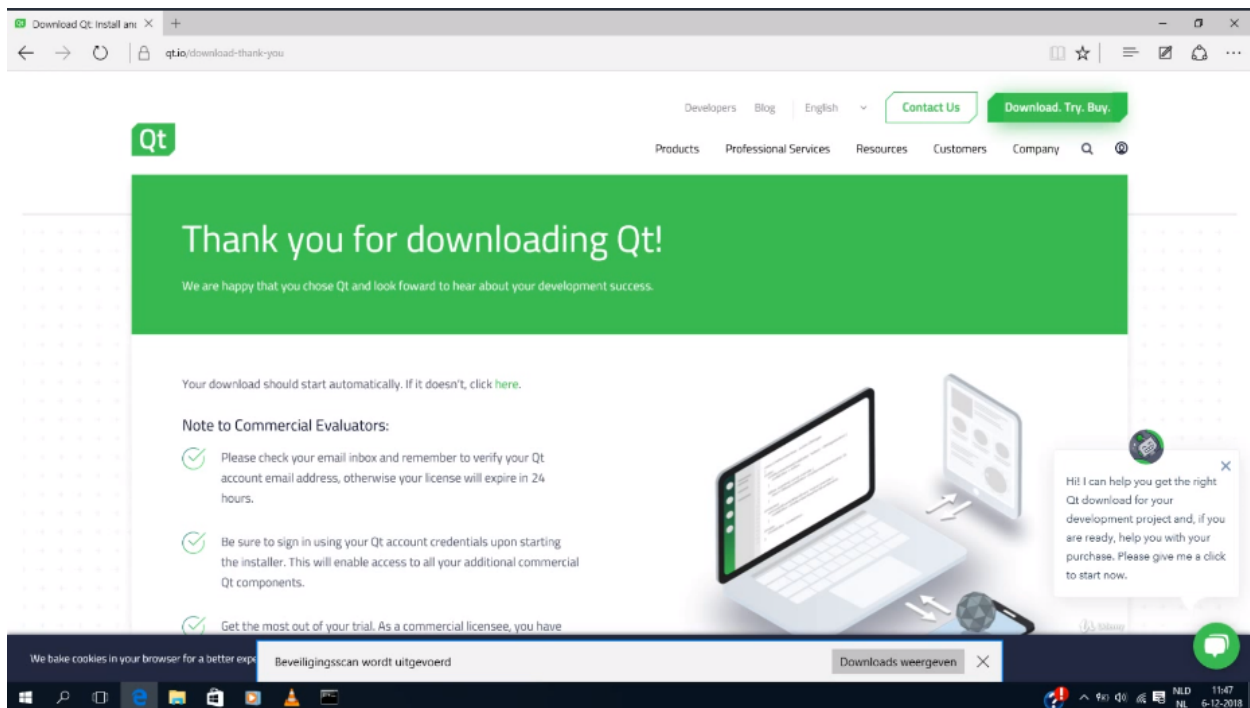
Download Qt: Install anc ×

qt.io/download-thank-you

Developers Blog English Contact Us Download. Try. Buy.

Qt

Products Professional Services Resources Customers Company

Thank you for downloading Qt!

We are happy that you chose Qt and look foward to hear about your development success.

Your download should start automatically. If it doesn't, click here.

Note to Commercial Evaluators:

Please check your email inbox and remember to verify your Qt account email address, otherwise your license will expire in 24 hours.

Be sure to sign in using your Qt account credentials upon starting the installer. This will enable access to all your additional commercial Qt components.

Get the most out of your trial. As a commercial licensee, you have

Hi! I can help you get the right Qt download for your development project and, if you are ready, help you with your purchase. Please give me a click to start now.

We bake cookies in your browser for a better expe

Beveiligingsscan wordt uitgevoerd

Downloads weergeven

NLD NL 11:47 6-12-2018